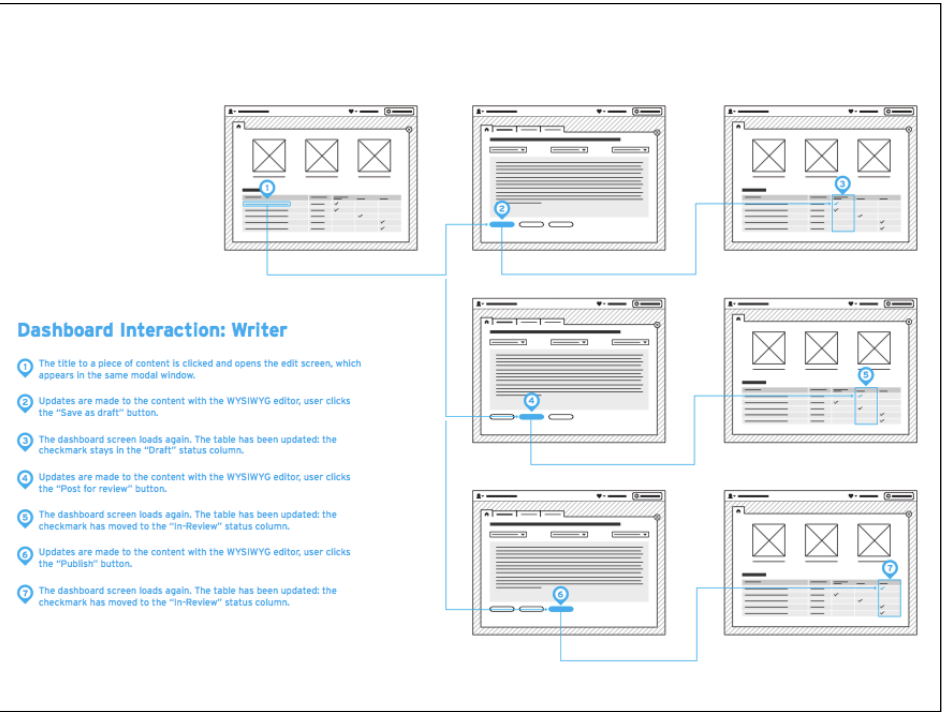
1

2

3

4

5

6

7

Dashboard Interaction: Writer

1 The title to a piece of content is clicked and opens the edit screen, which appears in the same modal window.

2 Updates are made to the content with the WYSIWYG editor, user clicks the "Save as draft" button.

3 The dashboard screen loads again. The table has been updated: the checkmark stays in the "Draft" status column.

4 Updates are made to the content with the WYSIWYG editor, user clicks the "Post for review" button.

5 The dashboard screen loads again. The table has been updated: the checkmark has moved to the "In-Review" status column.

6 Updates are made to the content with the WYSIWYG editor, user clicks the "Publish" button.

7 The dashboard screen loads again. The table has been updated: the checkmark has moved to the "In-Review" status column.